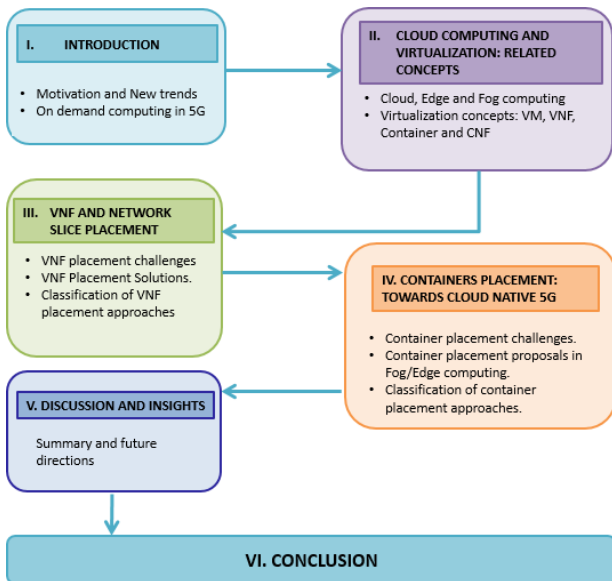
I. INTRODUCTION

- Motivation and New trends
- On demand computing in 5G

II. CLOUD COMPUTING AND VIRTUALIZATION: RELATED CONCEPTS

- Cloud, Edge and Fog computing
- Virtualization concepts: VM, VNF, Container and CNF

III. VNF AND NETWORK SLICE PLACEMENT

- VNF placement challenges
- VNF Placement Solutions.
- Classification of VNF placement approaches

IV. CONTAINERS PLACEMENT: TOWARDS CLOUD NATIVE 5G

- Container placement challenges.
- Container placement proposals in Fog/Edge computing.
- Classification of container placement approaches.

V. DISCUSSION AND INSIGHTS

Summary and future directions

VI. CONCLUSION